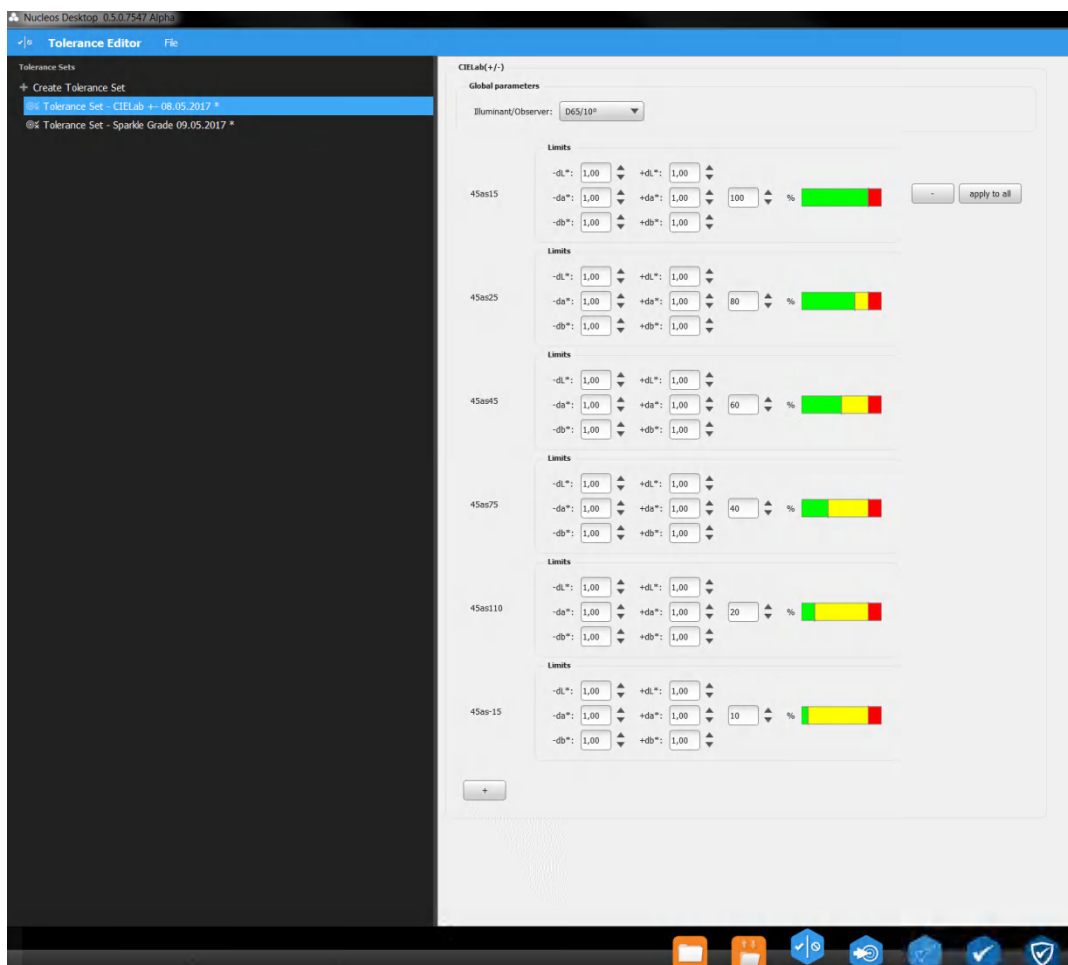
Nucleos Desktop 0.5.0.7547 Alpha

Tolerance Editor File

Tolerance Sets
+ Create Tolerance Set
Tolerance Set - CIELab +- 08.05.2017 *
Tolerance Set - Sparkle Grade 09.05.2017 *

CIELab(+/-)
Global parameters
Illuminant/Observer: D65/10°

Limits
45as15
-dL*: 1,00 +dL*: 1,00
-da*: 1,00 +da*: 1,00 100 %
-db*: 1,00 +db*: 1,00
- apply to all

Limits
45as25
-dL*: 1,00 +dL*: 1,00
-da*: 1,00 +da*: 1,00 80 %
-db*: 1,00 +db*: 1,00

Limits
45as45
-dL*: 1,00 +dL*: 1,00
-da*: 1,00 +da*: 1,00 60 %
-db*: 1,00 +db*: 1,00

Limits
45as75
-dL*: 1,00 +dL*: 1,00
-da*: 1,00 +da*: 1,00 40 %
-db*: 1,00 +db*: 1,00

Limits
45as110
-dL*: 1,00 +dL*: 1,00
-da*: 1,00 +da*: 1,00 20 %
-db*: 1,00 +db*: 1,00

Limits
45as-15
-dL*: 1,00 +dL*: 1,00
-da*: 1,00 +da*: 1,00 10 %
-db*: 1,00 +db*: 1,00

+